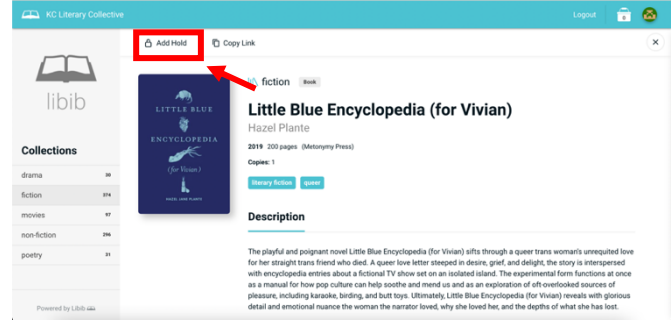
KC Literary Collective

Logout

libib

Collections

drama 30

fiction 374

movies 97

non-fiction 296

poetry 31

Powered by Libib

Add Hold

Copy Link

×

LITTLE BLUE ENCYCLOPEDIA (for Vivian) HAZEL JANE PLANTE

fiction Book

Little Blue Encyclopedia (for Vivian)

Hazel Plante

2019 200 pages (Metonymy Press)

Copies: 1

literary fiction queer

Description

The playful and poignant novel Little Blue Encyclopedia (for Vivian) sifts through a queer trans woman's unrequited love for her straight trans friend who died. A queer love letter steeped in desire, grief, and delight, the story is interspersed with encyclopedia entries about a fictional TV show set on an isolated island. The experimental form functions at once as a manual for how pop culture can help soothe and mend us and as an exploration of oft-overlooked sources of pleasure, including karaoke, birding, and butt toys. Ultimately, Little Blue Encyclopedia (for Vivian) reveals with glorious detail and emotional nuance the woman the narrator loved, why she loved her, and the depths of what she has lost.